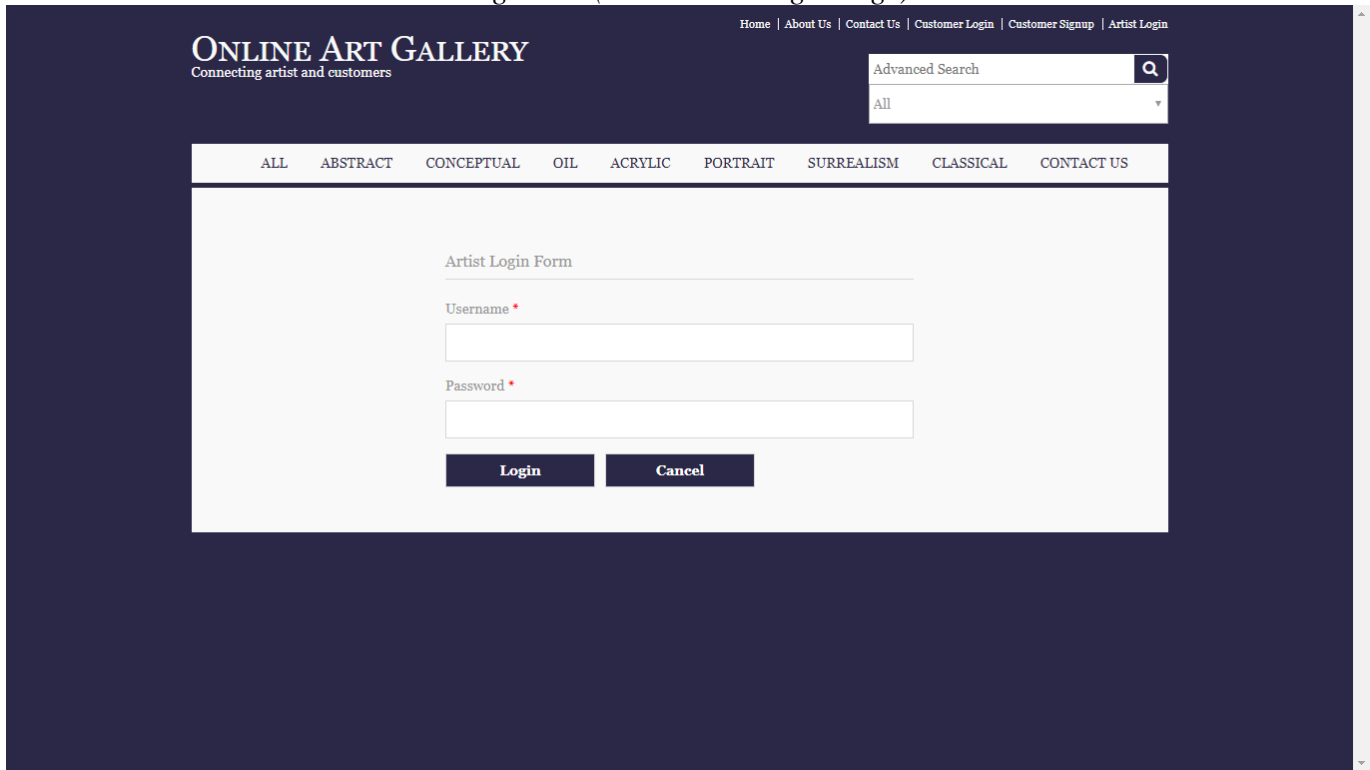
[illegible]

Home | About Us | Contact Us | Customer Login | Customer Signup | Artist Login

ONLINE ART GALLERY
Connecting artist and customers

Advanced Search
All

ALL ABSTRACT CONCEPTUAL OIL ACRYLIC PORTRAIT SURREALISM CLASSICAL CONTACT US

Artist Login Form

Username *

Password *

Login Cancel